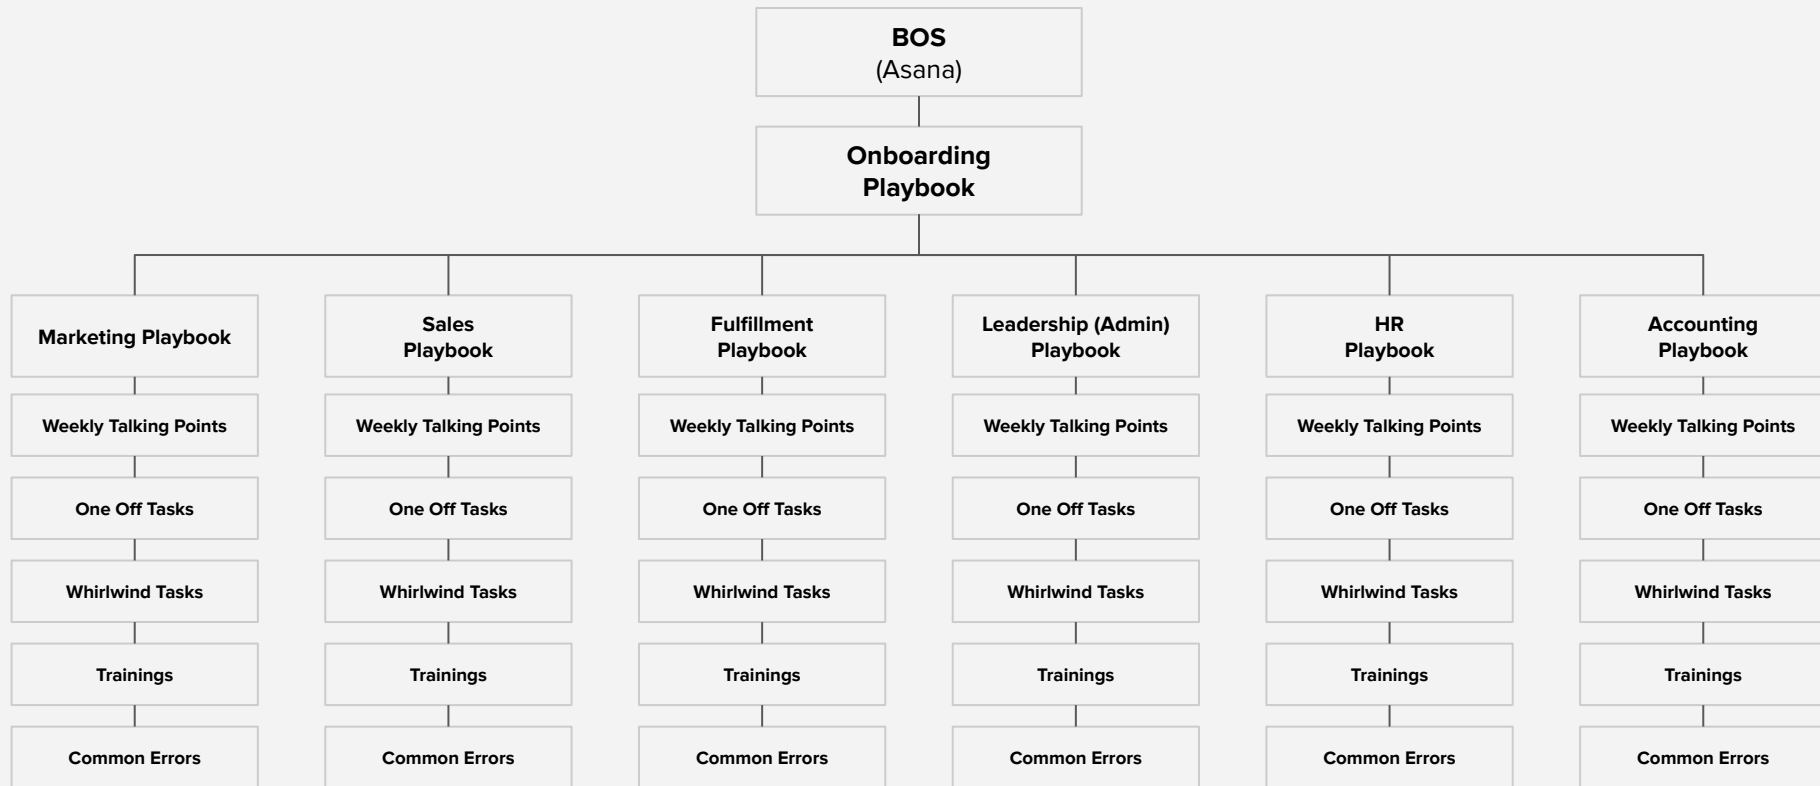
BOS
(Asana)

Onboarding Playbook

Marketing Playbook
Weekly Talking Points
One Off Tasks
Whirlwind Tasks
Trainings
Common Errors

Sales Playbook
Weekly Talking Points
One Off Tasks
Whirlwind Tasks
Trainings
Common Errors

Fulfillment Playbook
Weekly Talking Points
One Off Tasks
Whirlwind Tasks
Trainings
Common Errors

Leadership (Admin) Playbook
Weekly Talking Points
One Off Tasks
Whirlwind Tasks
Trainings
Common Errors

HR Playbook
Weekly Talking Points
One Off Tasks
Whirlwind Tasks
Trainings
Common Errors

Accounting Playbook
Weekly Talking Points
One Off Tasks
Whirlwind Tasks
Trainings
Common Errors